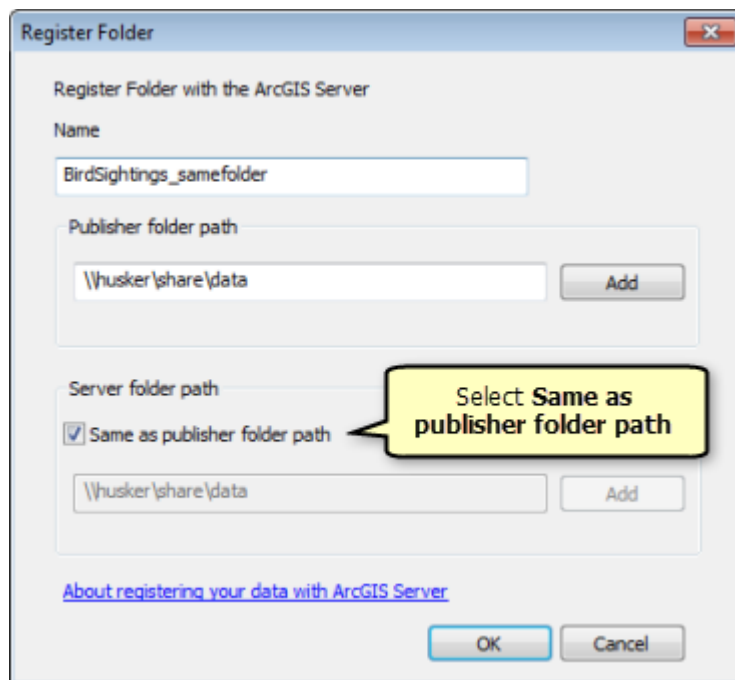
Register Folder

Register Folder with the ArcGIS Server

Name

BirdSightings_samefolder

Publisher folder path

\\husker\share\data

Add

Server folder path

Same as publisher folder path

Select **Same as publisher folder path**

\\husker\share\data

Add

About registering your data with ArcGIS Server

OK

Cancel